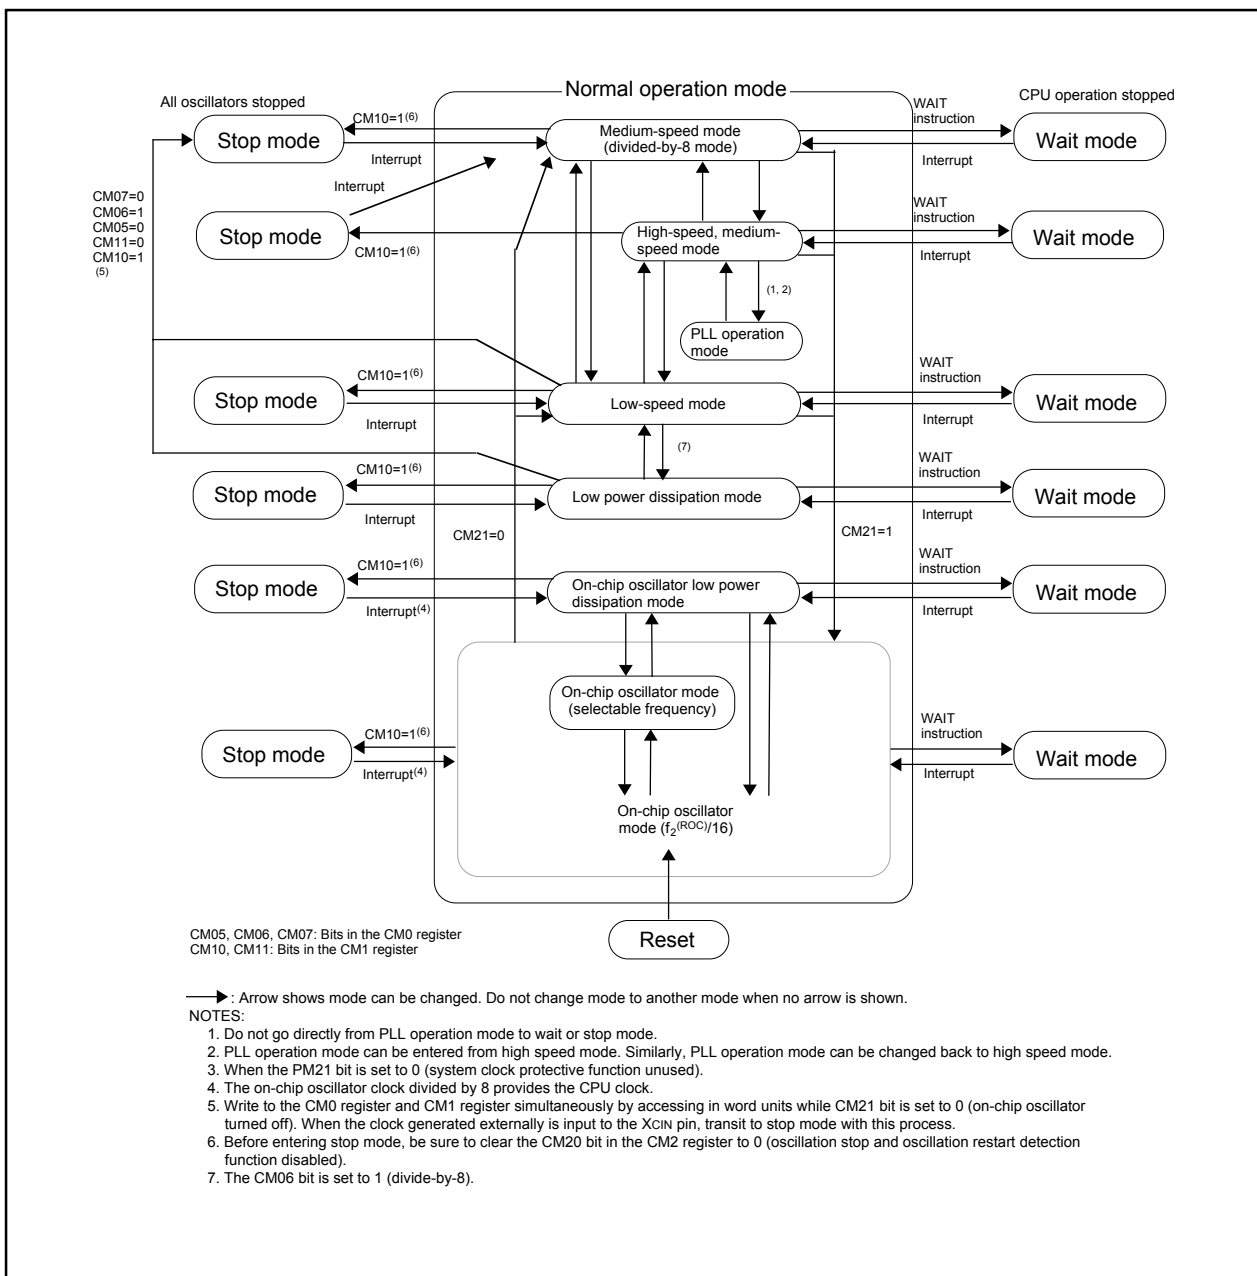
Normal operation mode

All oscillators stopped

CPU operation stopped

CM10=1$^{(6)}$

Stop mode

Interrupt

Medium-speed mode (divided-by-8 mode)

WAIT instruction

Interrupt

Wait mode

Interrupt

CM07=0
CM06=1
CM05=0
CM11=0
CM10=1
(5)

Stop mode

CM10=1$^{(6)}$

High-speed, medium-speed mode

WAIT instruction

Interrupt

Wait mode

(1, 2)

PLL operation mode

CM10=1$^{(6)}$

Stop mode

Interrupt

Low-speed mode

WAIT instruction

Interrupt

Wait mode

(7)

CM10=1$^{(6)}$

Stop mode

Interrupt

Low power dissipation mode

WAIT instruction

Interrupt

Wait mode

CM21=0

CM21=1

CM10=1$^{(6)}$

Stop mode

Interrupt$^{(4)}$

On-chip oscillator low power dissipation mode

WAIT instruction

Interrupt

Wait mode

On-chip oscillator mode (selectable frequency)

CM10=1$^{(6)}$

Stop mode

Interrupt$^{(4)}$

WAIT instruction

Interrupt

Wait mode

On-chip oscillator mode ($f_2^{(ROC)}$/16)

CM05, CM06, CM07: Bits in the CM0 register
CM10, CM11: Bits in the CM1 register

Reset

: Arrow shows mode can be changed. Do not change mode to another mode when no arrow is shown.
NOTES:
1. Do not go directly from PLL operation mode to wait or stop mode.
2. PLL operation mode can be entered from high speed mode. Similarly, PLL operation mode can be changed back to high speed mode.
3. When the PM21 bit is set to 0 (system clock protective function unused).
4. The on-chip oscillator clock divided by 8 provides the CPU clock.
5. Write to the CM0 register and CM1 register simultaneously by accessing in word units while CM21 bit is set to 0 (on-chip oscillator turned off). When the clock generated externally is input to the XCIN pin, transit to stop mode with this process.
6. Before entering stop mode, be sure to clear the CM20 bit in the CM2 register to 0 (oscillation stop and oscillation restart detection function disabled).
7. The CM06 bit is set to 1 (divide-by-8).